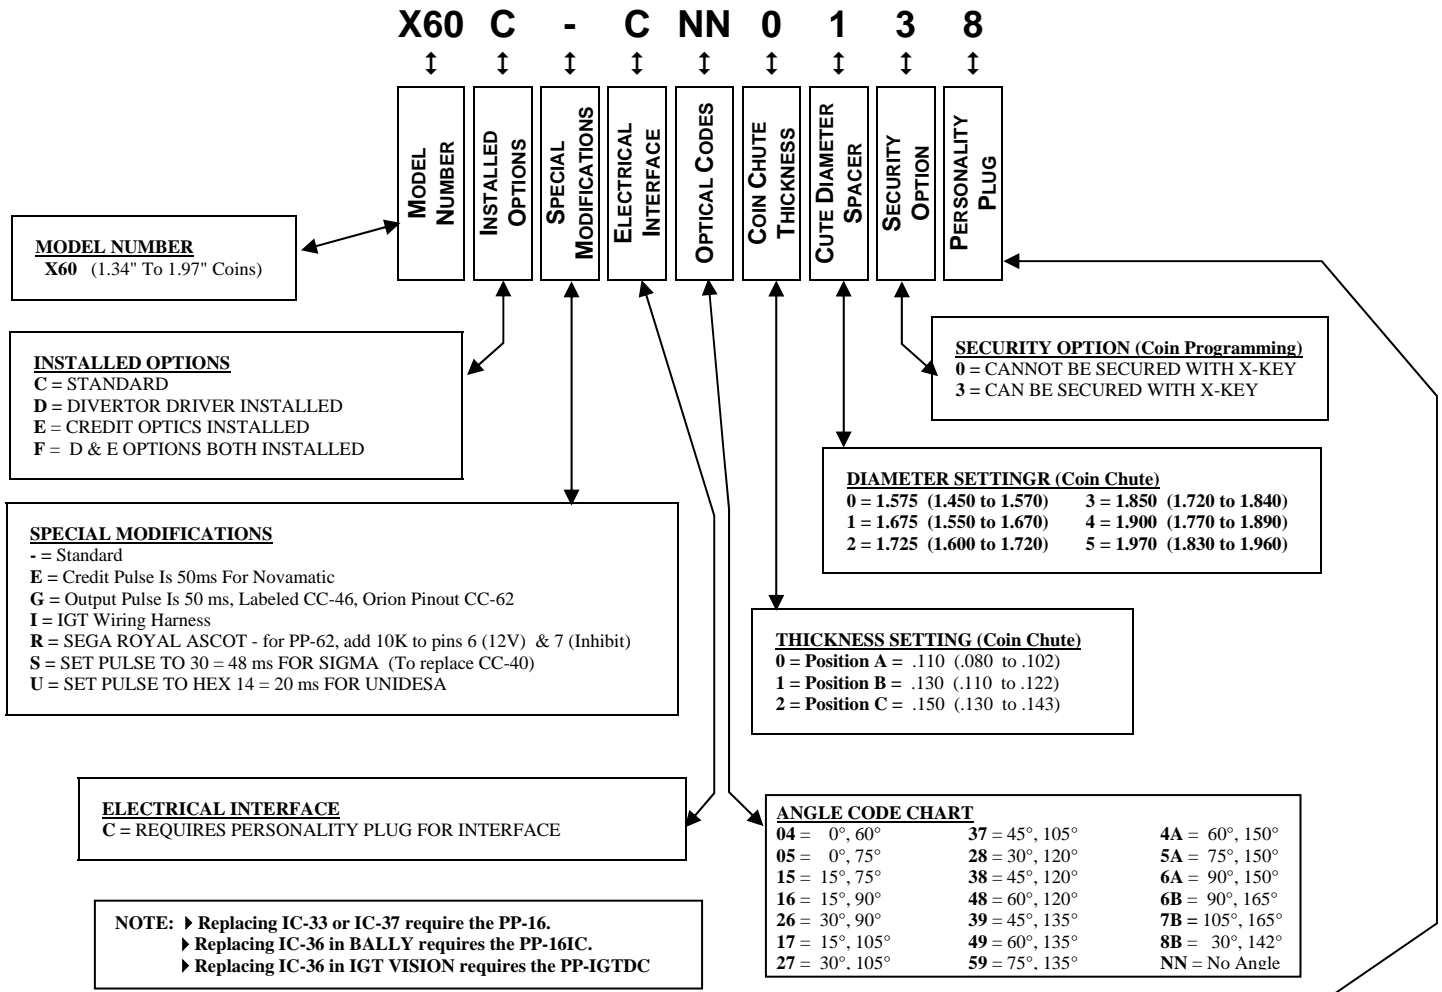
X60 C - C NN 0 1 3 8

↕ ↕ ↕ ↕ ↕ ↕ ↕ ↕ ↕

MODEL NUMBER

INSTALLED OPTIONS

SPECIAL MODIFICATIONS

ELECTRICAL INTERFACE

OPTICAL CODES

COIN CHUTE THICKNESS

CUTE DIAMETER SPACER

SECURITY OPTION

PERSONALITY PLUG

MODEL NUMBER
X60 (1.34" To 1.97" Coins)

INSTALLED OPTIONS
C = STANDARD
D = DIVERTOR DRIVER INSTALLED
E = CREDIT OPTICS INSTALLED
F = D & E OPTIONS BOTH INSTALLED

SECURITY OPTION (Coin Programming)
0 = CANNOT BE SECURED WITH X-KEY
3 = CAN BE SECURED WITH X-KEY

DIAMETER SETTINGR (Coin Chute)
0 = 1.575 (1.450 to 1.570) 3 = 1.850 (1.720 to 1.840)
1 = 1.675 (1.550 to 1.670) 4 = 1.900 (1.770 to 1.890)
2 = 1.725 (1.600 to 1.720) 5 = 1.970 (1.830 to 1.960)

SPECIAL MODIFICATIONS
- = Standard
E = Credit Pulse Is 50ms For Novamatic
G = Output Pulse Is 50 ms, Labeled CC-46, Orion Pinout CC-62
I = IGT Wiring Harness
R = SEGA ROYAL ASCOT - for PP-62, add 10K to pins 6 (12V) & 7 (Inhibit)
S = SET PULSE TO 30 = 48 ms FOR SIGMA (To replace CC-40)
U = SET PULSE TO HEX 14 = 20 ms FOR UNIDESA

THICKNESS SETTING (Coin Chute)
0 = Position A = .110 (.080 to .102)
1 = Position B = .130 (.110 to .122)
2 = Position C = .150 (.130 to .143)

ELECTRICAL INTERFACE
C = REQUIRES PERSONALITY PLUG FOR INTERFACE

ANGLE CODE CHART

| | | |
|---|---|---|
| 04 = 0°, 60° | 37 = 45°, 105° | 4A = 60°, 150° |
| 05 = 0°, 75° | 28 = 30°, 120° | 5A = 75°, 150° |
| 15 = 15°, 75° | 38 = 45°, 120° | 6A = 90°, 150° |
| 16 = 15°, 90° | 48 = 60°, 120° | 6B = 90°, 165° |
| 26 = 30°, 90° | 39 = 45°, 135° | 7B = 105°, 165° |
| 17 = 15°, 105° | 49 = 60°, 135° | 8B = 30°, 142° |
| 27 = 30°, 105° | 59 = 75°, 135° | NN = No Angle |

NOTE: ▶ Replacing IC-33 or IC-37 require the PP-16.
▶ Replacing IC-36 in BALLY requires the PP-16IC.
▶ Replacing IC-36 in IGT VISION requires the PP-IGTDC